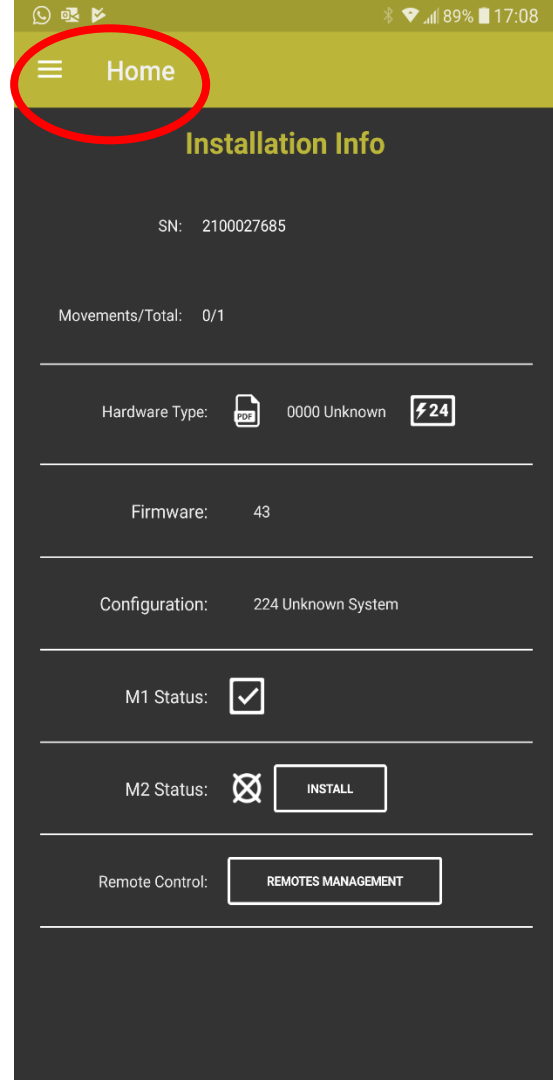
89% 17:08

Home

Installation Info

SN: 2100027685

Movements/Total: 0/1

Hardware Type: PDF 0000 Unknown 24

Firmware: 43

Configuration: 224 Unknown System

M1 Status:

M2 Status: INSTALL

Remote Control: REMOTES MANAGEMENT